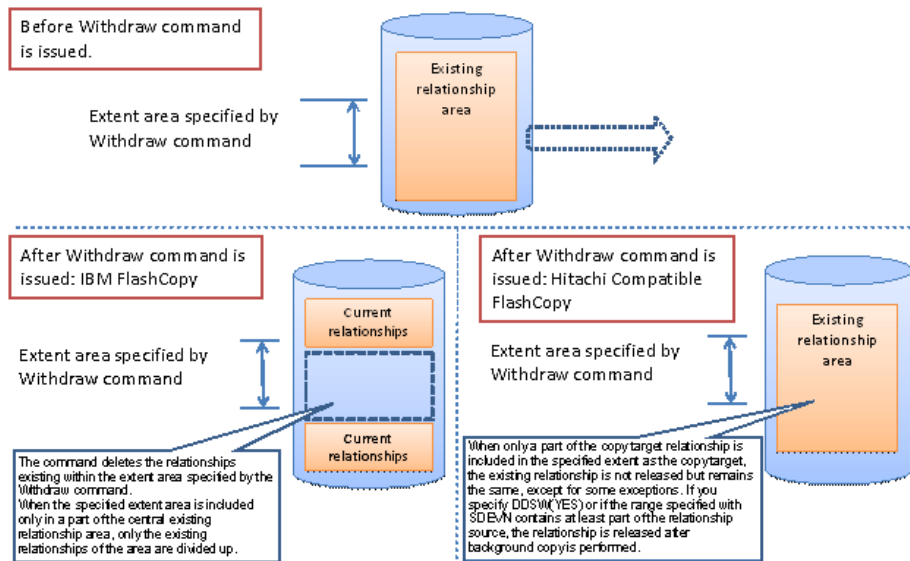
Before Withdraw command is issued.

Existing relationship area

Extent area specified by Withdraw command

After Withdraw command is issued: IBM FlashCopy

Current relationships

Extent area specified by Withdraw command

Current relationships

The command deletes the relationships existing within the extent area specified by the Withdraw command.
When the specified extent area is included only in a part of the central existing relationship area, only the existing relationships of the area are divided up.

After Withdraw command is issued: Hitachi Compatible FlashCopy

Existing relationship area

Extent area specified by Withdraw command

When only a part of the copy target relationship is included in the specified extent as the copy target, the existing relationship is not released but remains the same, except for some exceptions. If you specify DDSW(YES) or if the range specified with SDEVN contains at least part of the relationship source, the relationship is released after background copy is performed.